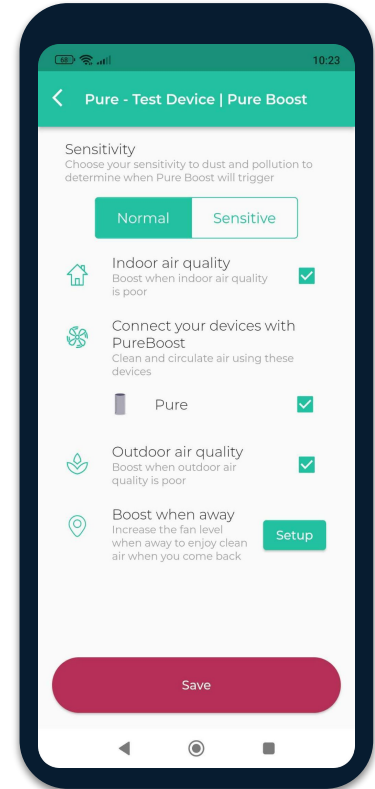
10:23

Pure - Test Device | Pure Boost

Sensitivity
Choose your sensitivity to dust and pollution to determine when Pure Boost will trigger

Normal | Sensitive

Indoor air quality
Boost when indoor air quality is poor

Connect your devices with PureBoost
Clean and circulate air using these devices

Pure

Outdoor air quality
Boost when outdoor air quality is poor

Boost when away
Increase the fan level when away to enjoy clean air when you come back

Setup

Save